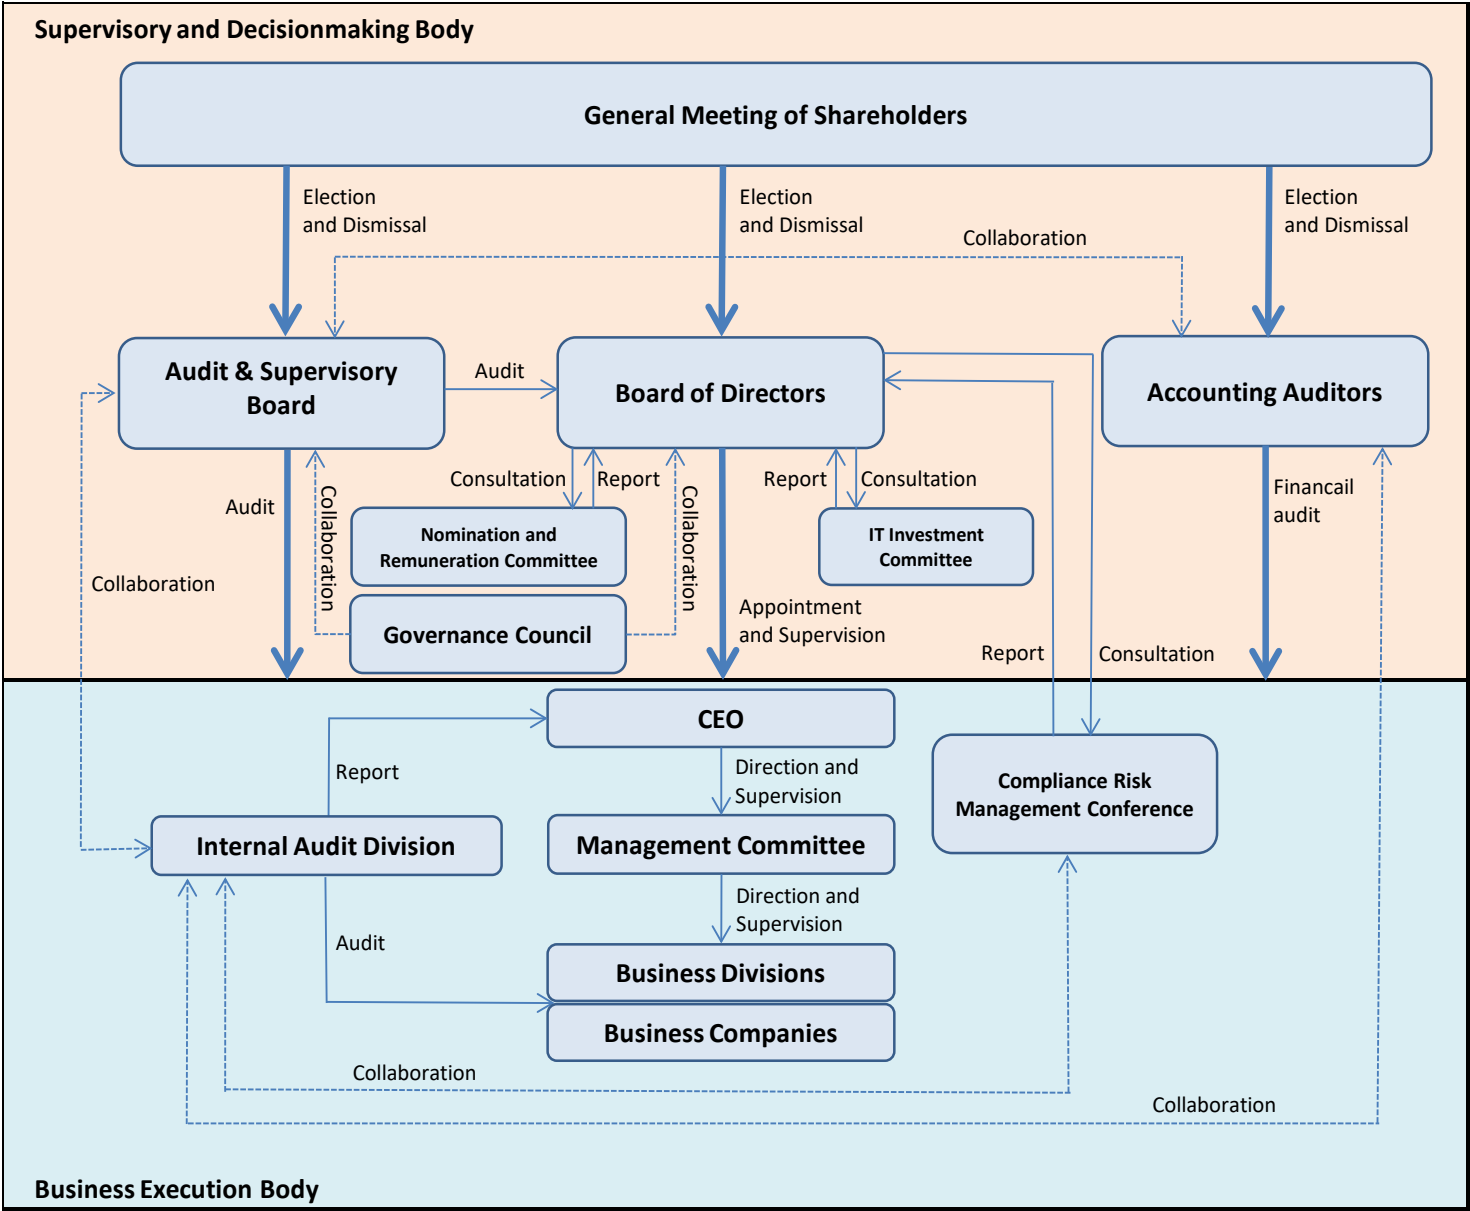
Supervisory and Decisionmaking Body

General Meeting of Shareholders

Election and Dismissal

Election and Dismissal

Election and Dismissal

Collaboration

Audit & Supervisory Board

Audit

Board of Directors

Accounting Auditors

Consultation

Report

Report

Consultation

Audit

Collaboration

Collaboration

Nomination and Remuneration Committee

IT Investment Committee

Financail audit

Collaboration

Governance Council

Appointment and Supervision

Report

Consultation

CEO

Report

Direction and Supervision

Compliance Risk Management Conference

Internal Audit Division

Management Committee

Audit

Direction and Supervision

Business Divisions

Business Companies

Collaboration

Collaboration

Business Execution Body